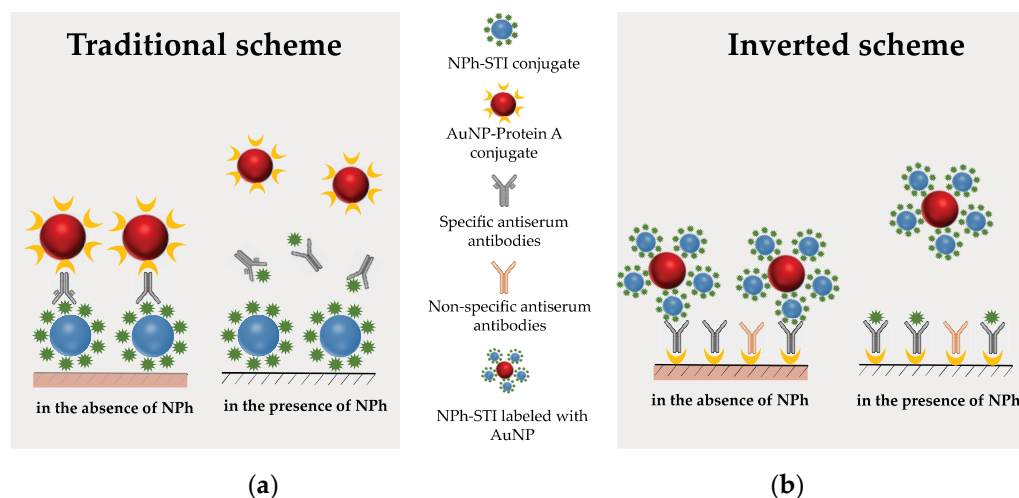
Traditional scheme

in the absence of NPh

in the presence of NPh

(a)

NPh-STI conjugate

AuNP-Protein A conjugate

Specific antiserum antibodies

Non-specific antiserum antibodies

NPh-STI labeled with AuNP

Inverted scheme

in the absence of NPh

in the presence of NPh

(b)